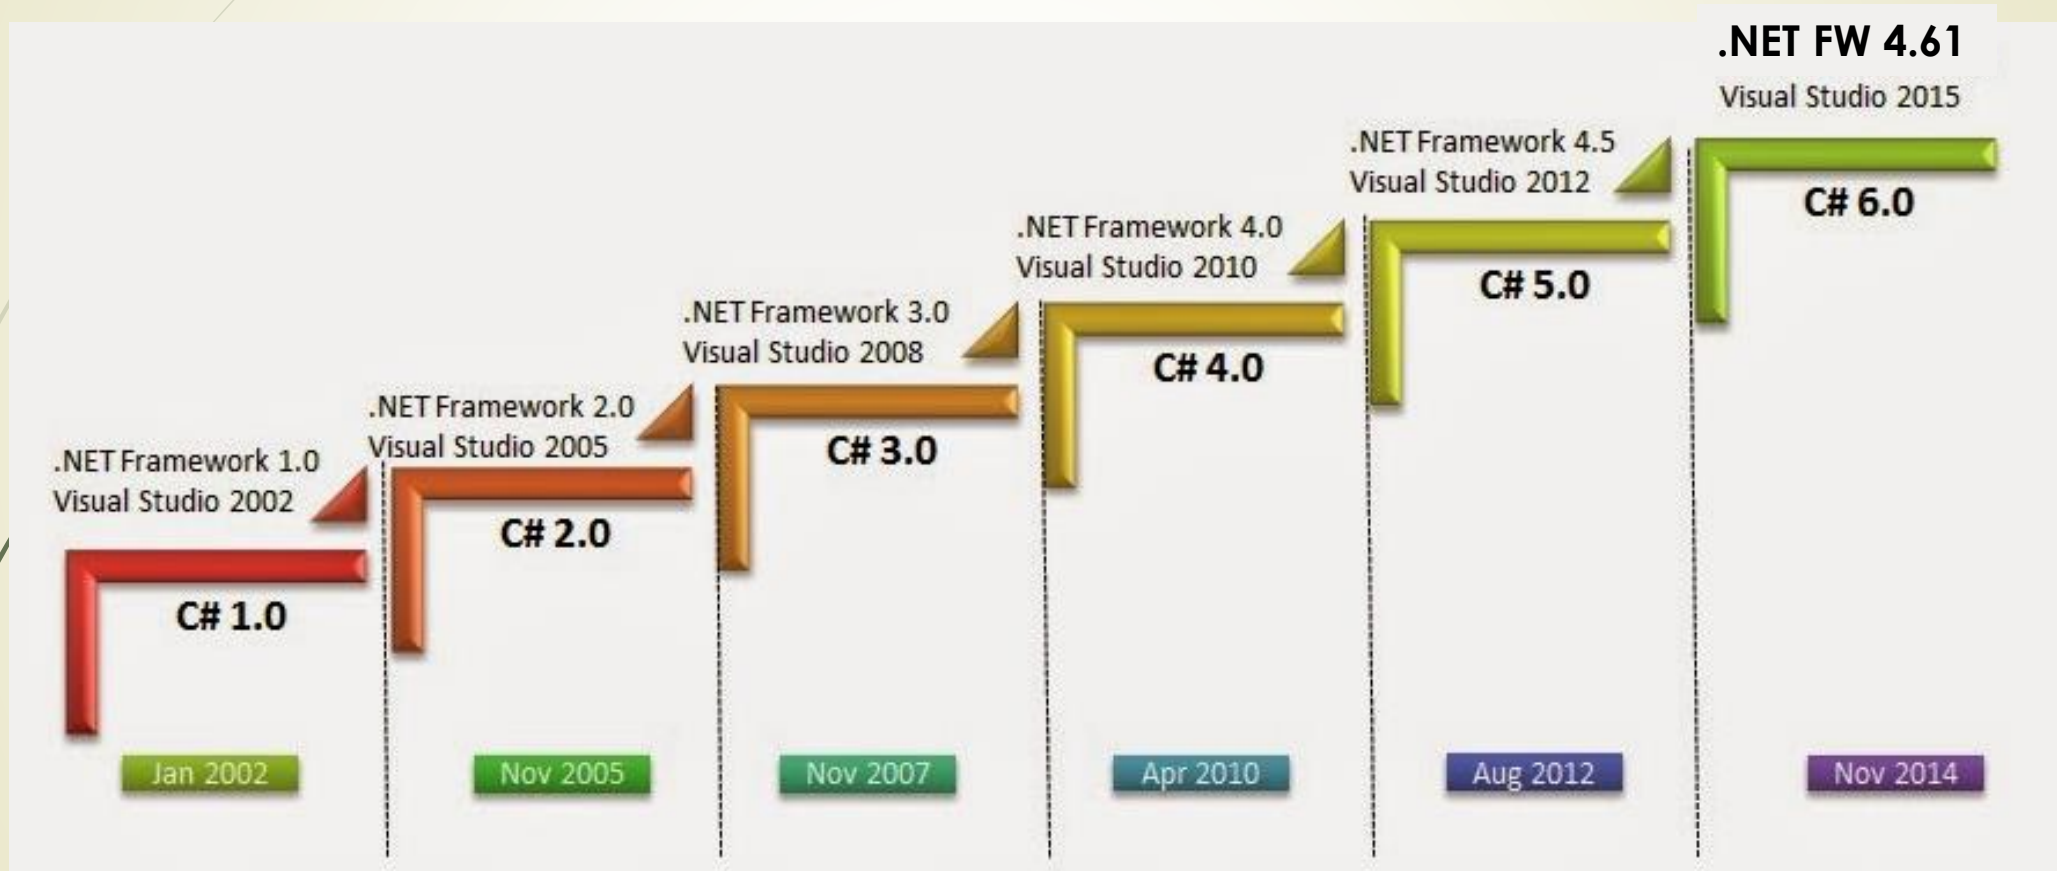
.NET Framework 1.0
Visual Studio 2002

C# 1.0

Jan 2002

.NET Framework 2.0
Visual Studio 2005

C# 2.0

Nov 2005

.NET Framework 3.0
Visual Studio 2008

C# 3.0

Nov 2007

.NET Framework 4.0
Visual Studio 2010

C# 4.0

Apr 2010

.NET Framework 4.5
Visual Studio 2012

C# 5.0

Aug 2012

.NET FW 4.61
Visual Studio 2015

C# 6.0

Nov 2014